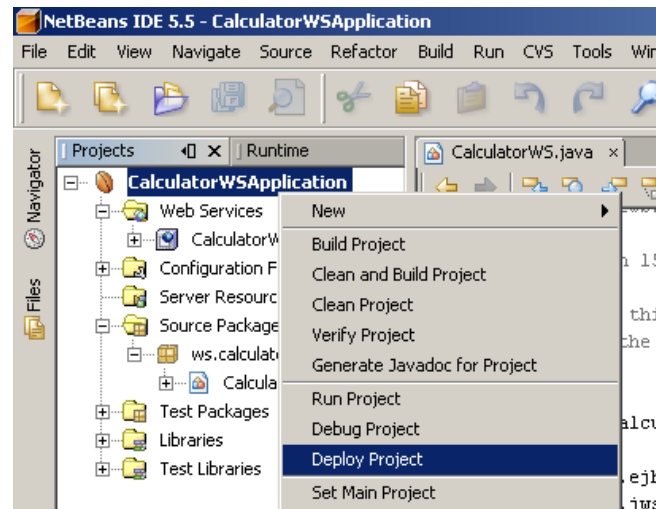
NetBeans IDE 5.5 - CalculatorWSApplication

File Edit View Navigate Source Refactor Build Run CVS Tools Win

Navigator

Files

Projects × Runtime

CalculatorWSApplication
Web Services
CalculatorW
Configuration F
Server Resourc
Source Package
ws.calculat
Calcula
Test Packages
Libraries
Test Libraries

New
Build Project
Clean and Build Project
Clean Project
Verify Project
Generate Javadoc for Project
Run Project
Debug Project
Deploy Project
Set Main Project

CalculatorWS.java ×

n 15
thi
the
alcu
.ejb
jws